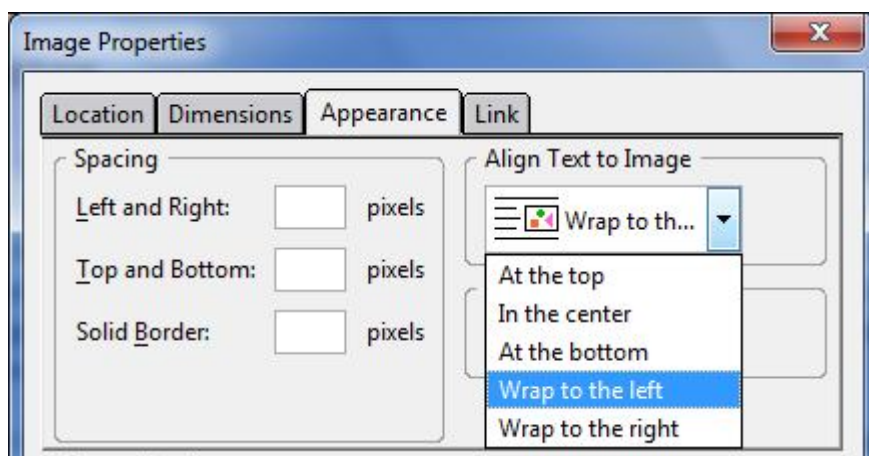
Image Properties

Location | Dimensions | Appearance | Link

Spacing

Left and Right: pixels

Top and Bottom: pixels

Solid Border: pixels

Align Text to Image

Wrap to th...

At the top
In the center
At the bottom
Wrap to the left
Wrap to the right